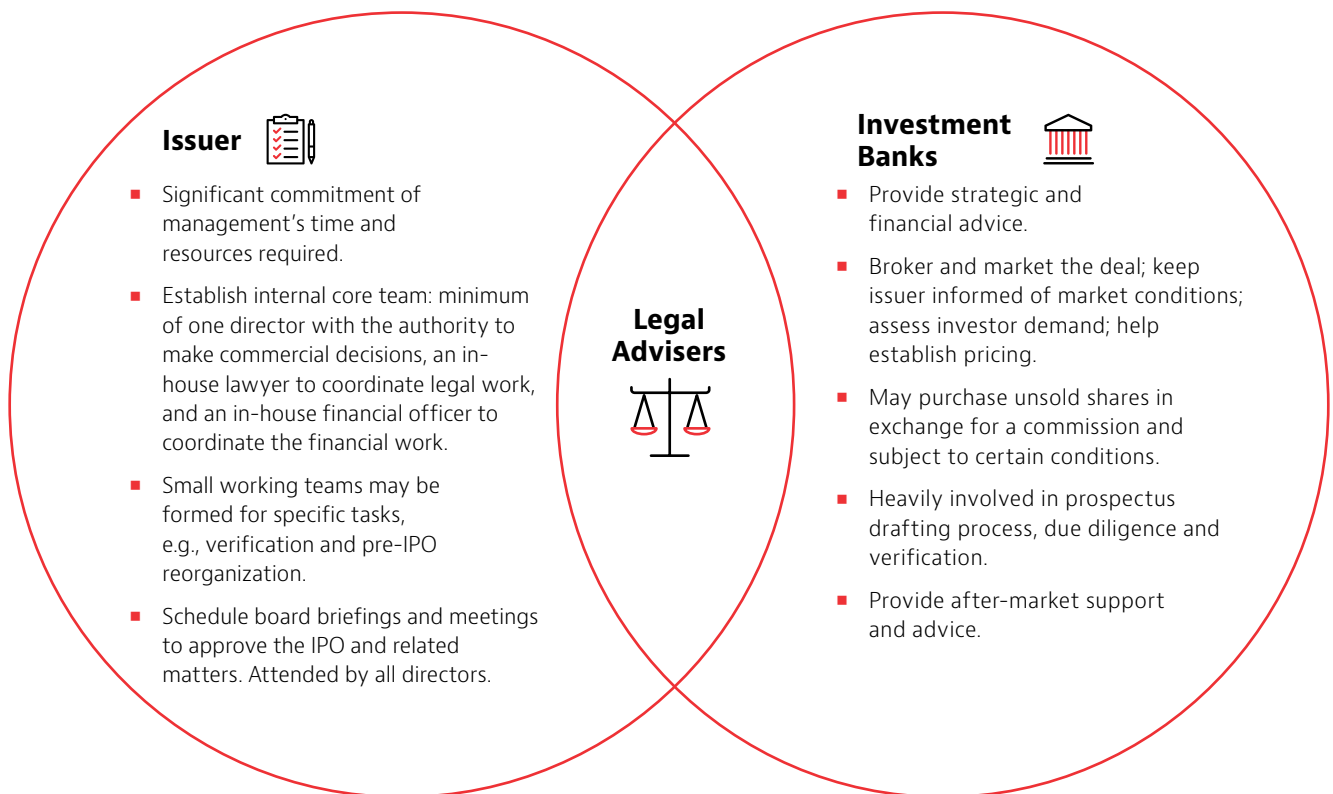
Issuer

- Significant commitment of management's time and resources required.
- Establish internal core team: minimum of one director with the authority to make commercial decisions, an in-house lawyer to coordinate legal work, and an in-house financial officer to coordinate the financial work.
- Small working teams may be formed for specific tasks, e.g., verification and pre-IPO reorganization.
- Schedule board briefings and meetings to approve the IPO and related matters. Attended by all directors.

Legal Advisers

Investment Banks

- Provide strategic and financial advice.
- Broker and market the deal; keep issuer informed of market conditions; assess investor demand; help establish pricing.
- May purchase unsold shares in exchange for a commission and subject to certain conditions.
- Heavily involved in prospectus drafting process, due diligence and verification.
- Provide after-market support and advice.